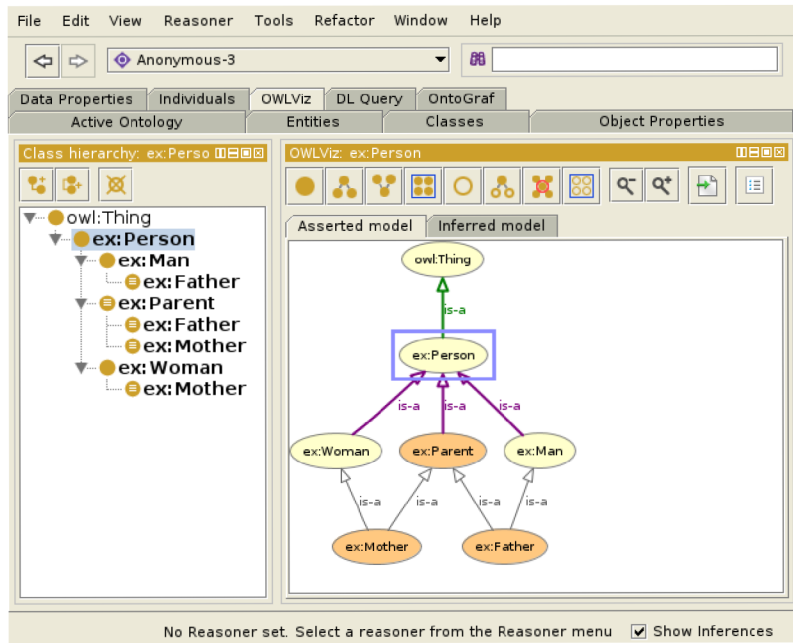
File Edit View Reasoner Tools Refactor Window Help

Anonymous-3

Data Properties Individuals OWLViz DL Query OntoGraf

Active Ontology Entities Classes Object Properties

Class hierarchy: ex:Perso

owl:Thing
ex:Person
ex:Man
ex:Father
ex:Parent
ex:Father
ex:Mother
ex:Woman
ex:Mother

OWLViz: ex:Person

Asserted model Inferred model

owl:Thing
is-a
ex:Person
is-a is-a is-a
ex:Woman ex:Parent ex:Man
is-a is-a is-a is-a
ex:Mother ex:Father

No Reasoner set. Select a reasoner from the Reasoner menu Show Inferences